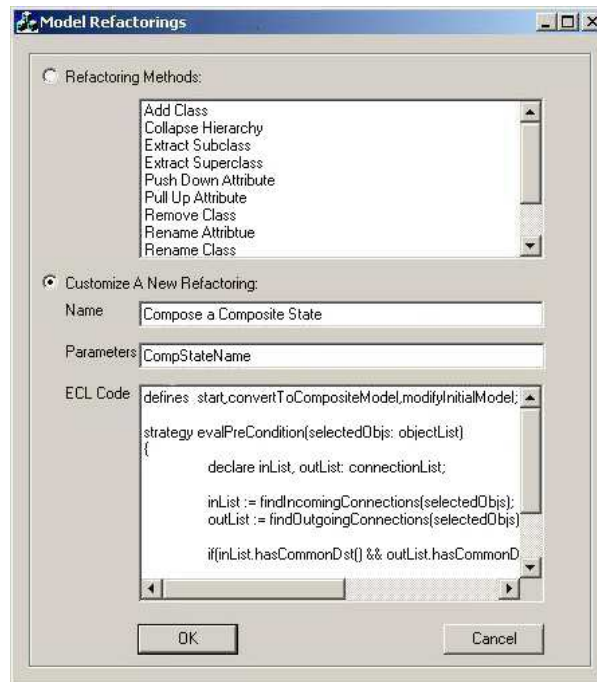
Model Refactorings

Refactoring Methods:

Add Class
Collapse Hierarchy
Extract Subclass
Extract Superclass
Push Down Attribute
Pull Up Attribute
Remove Class
Rename Attribtue
Rename Class

Customize A New Refactoring:

Name Compose a Composite State

Parameters CompStateName

ECL Code defines start,convertToCompositeModel,modifyInitialModel;

strategy evalPreCondition(selectedObjs: objectList)
{
declare inList, outList: connectionList;

inList := findIncomingConnections(selectedObjs);
outList := findOutgoingConnections(selectedObjs)

if(inList.hasCommonDst() && outList.hasCommonD

OK

Cancel